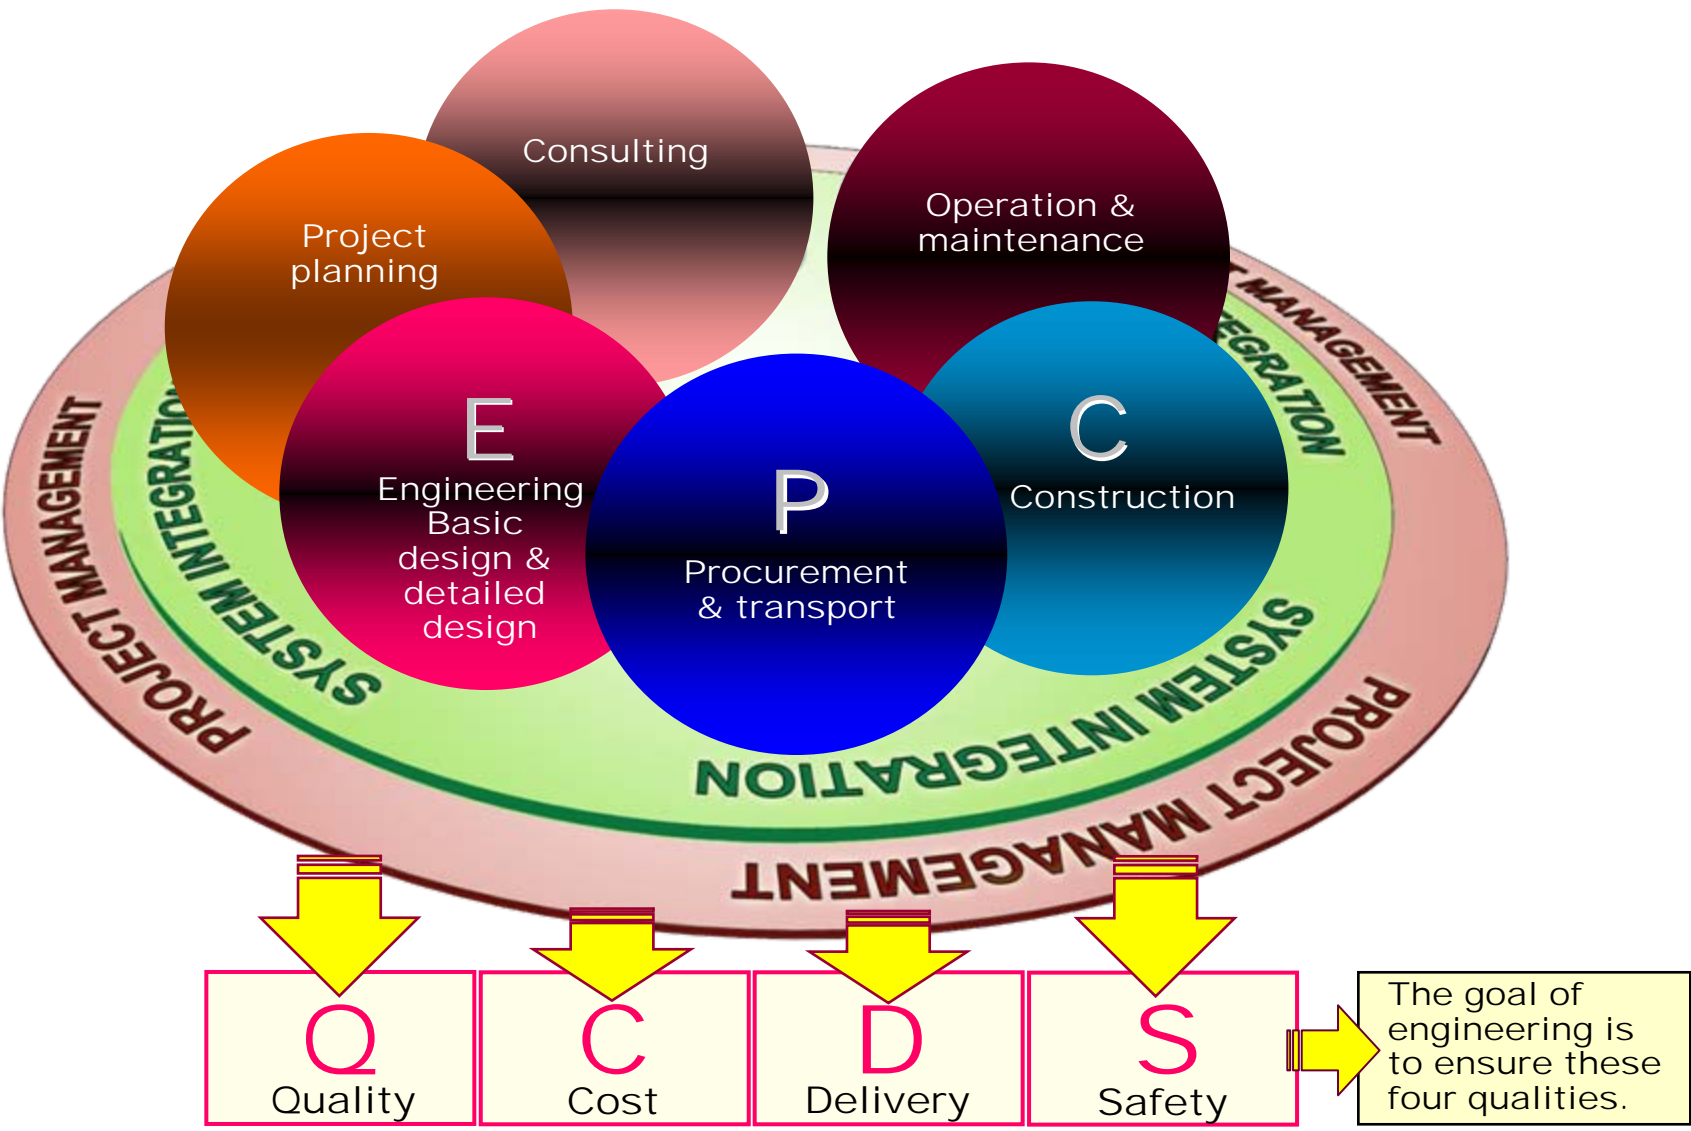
Consulting

Project planning

Operation & maintenance

E
Engineering Basic design & detailed design

P
Procurement & transport

C
Construction

PROJECT MANAGEMENT
SYSTEM INTEGRATION
T MANAGEMENT
EGRATION
SYSTEM INTEGRATION
PROJECT MANAGEMENT

Q
Quality

C
Cost

D
Delivery

S
Safety

The goal of engineering is to ensure these four qualities.